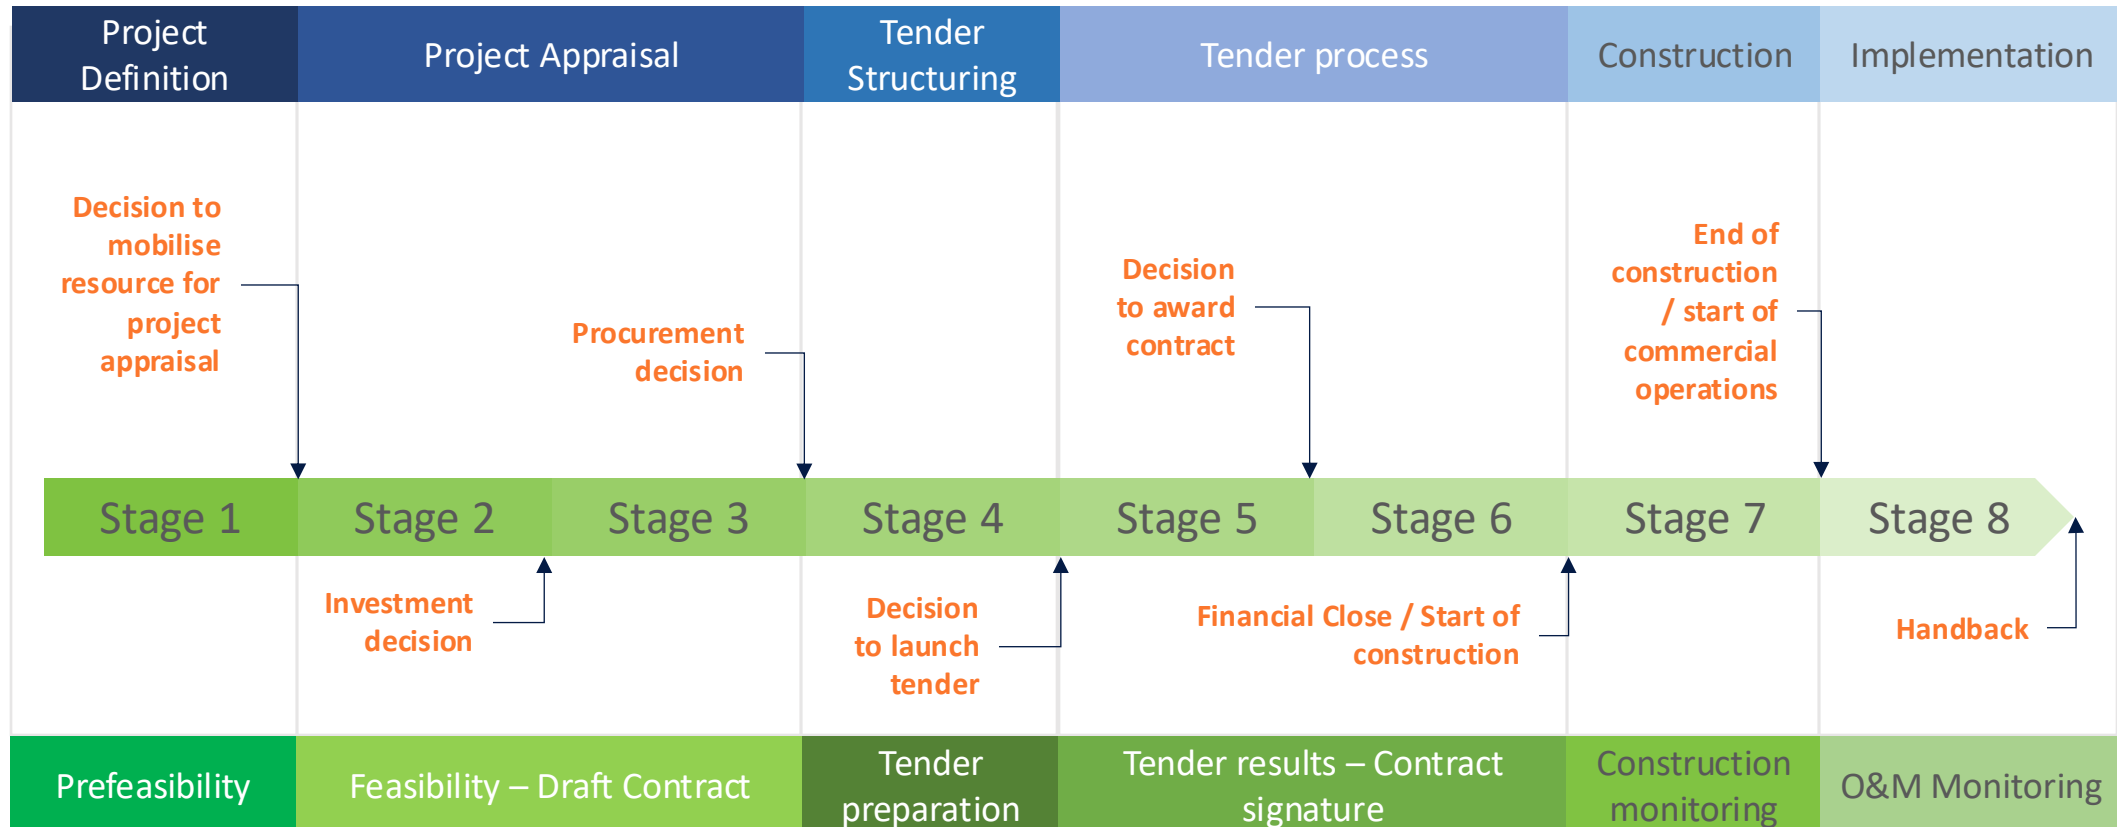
Project Definition

Project Appraisal

Tender Structuring

Tender process

Construction

Implementation

Decision to mobilise resource for project appraisal

Procurement decision

Decision to award contract

End of construction / start of commercial operations

Stage 1

Stage 2

Stage 3

Stage 4

Stage 5

Stage 6

Stage 7

Stage 8

Investment decision

Decision to launch tender

Financial Close / Start of construction

Handback

Prefeasibility

Feasibility – Draft Contract

Tender preparation

Tender results – Contract signature

Construction monitoring

O&M Monitoring